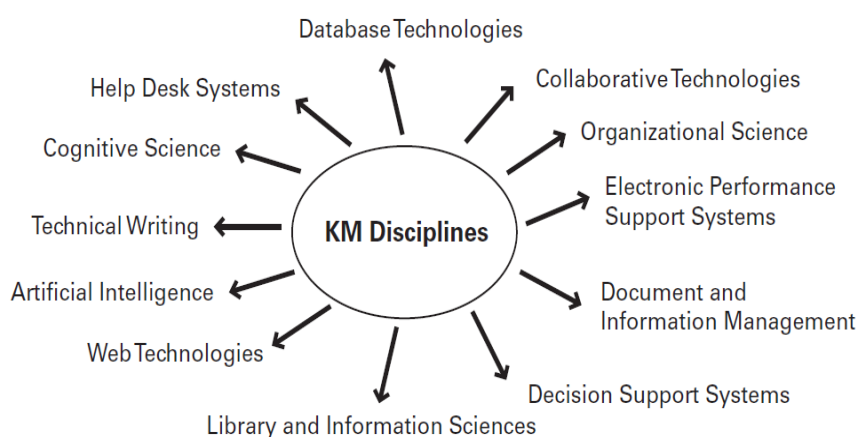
KM Disciplines

Database Technologies

Collaborative Technologies

Organizational Science

Electronic Performance Support Systems

Document and Information Management

Decision Support Systems

Library and Information Sciences

Web Technologies

Artificial Intelligence

Technical Writing

Cognitive Science

Help Desk Systems